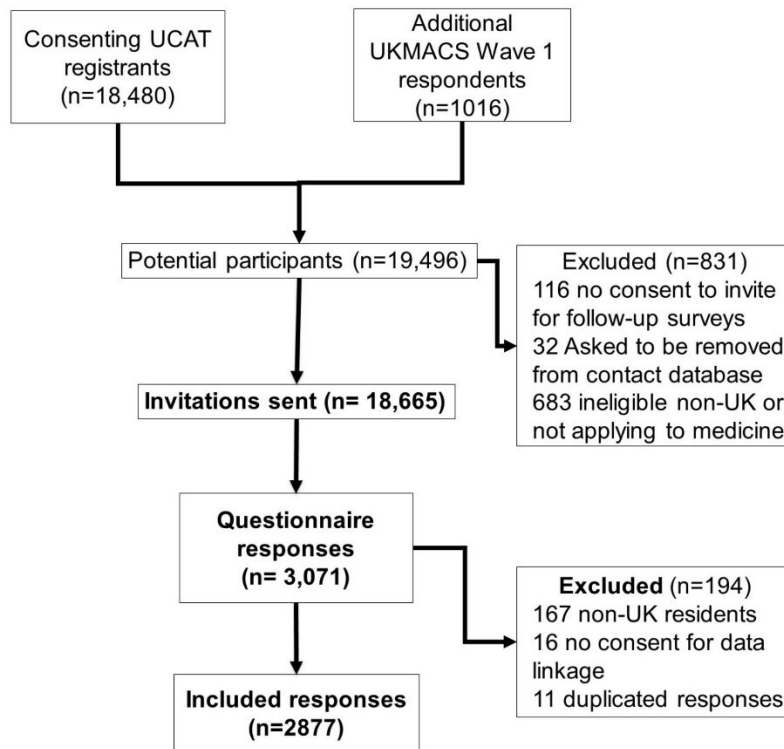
Consenting UCAT registrants (n=18,480)

Additional UKMACS Wave 1 respondents (n=1016)

Potential participants (n=19,496)

Excluded (n=831)
116 no consent to invite for follow-up surveys
32 Asked to be removed from contact database
683 ineligible non-UK or not applying to medicine

Invitations sent (n= 18,665)

Questionnaire responses (n= 3,071)

Excluded (n=194)
167 non-UK residents
16 no consent for data linkage
11 duplicated responses

Included responses (n=2877)